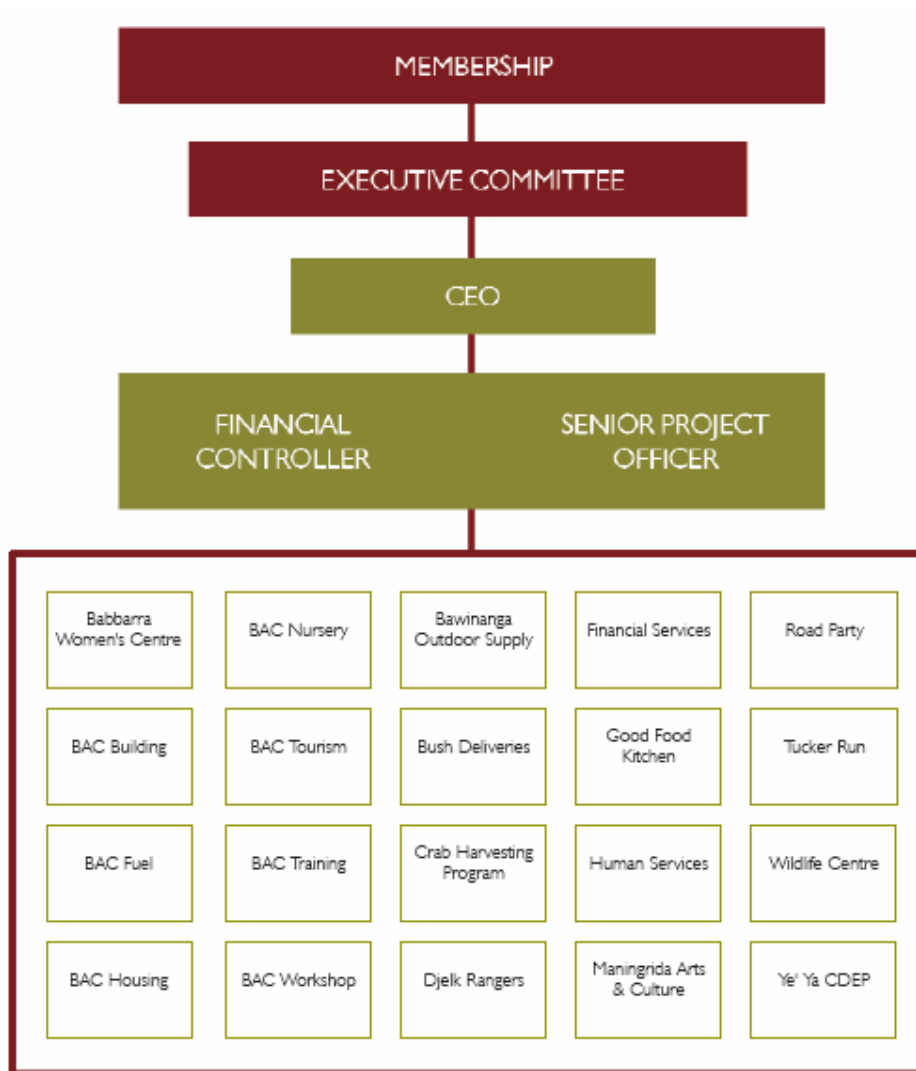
MEMBERSHIP

EXECUTIVE COMMITTEE

CEO

FINANCIAL CONTROLLER

SENIOR PROJECT OFFICER

Babbarra Women's Centre

BAC Nursery

Bawinanga Outdoor Supply

Financial Services

Road Party

BAC Building

BAC Tourism

Bush Deliveries

Good Food Kitchen

Tucker Run

BAC Fuel

BAC Training

Crab Harvesting Program

Human Services

Wildlife Centre

BAC Housing

BAC Workshop

Djelk Rangers

Maningrida Arts & Culture

Ye' Ya CDEP